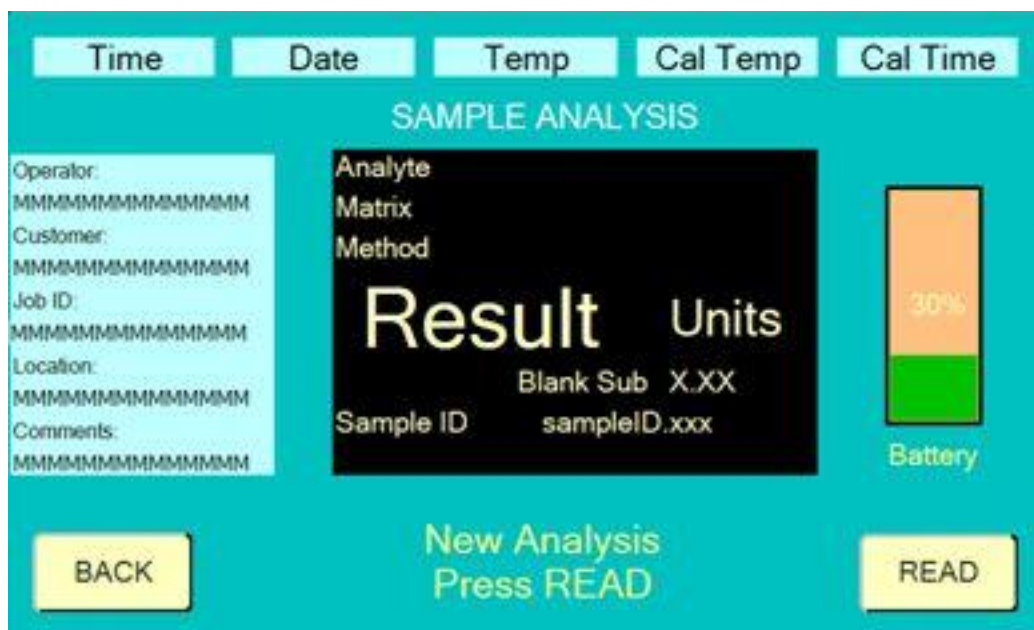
Time Date Temp Cal Temp Cal Time

SAMPLE ANALYSIS

Operator:
MMMMMMMMMMMMMM
Customer:
MMMMMMMMMMMMMM
Job ID:
MMMMMMMMMMMMMM
Location:
MMMMMMMMMMMMMM
Comments:
MMMMMMMMMMMMMM

Analyte
Matrix
Method
Result Units
Blank Sub X.XX
Sample ID sampleID.xxx

30%
Battery

BACK

New Analysis
Press READ

READ